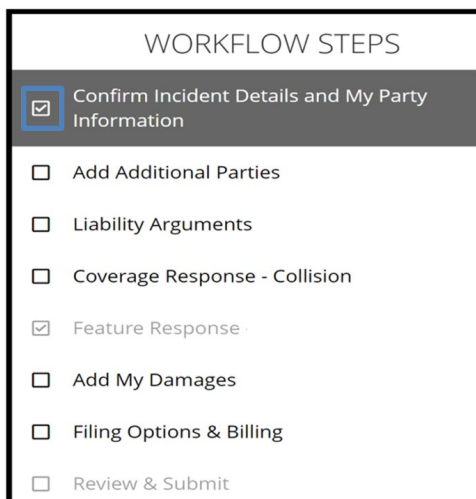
WORKFLOW STEPS

Confirm Incident Details and My Party Information

Add Additional Parties

Liability Arguments

Coverage Response - Collision

Feature Response

Add My Damages

Filing Options & Billing

Review & Submit